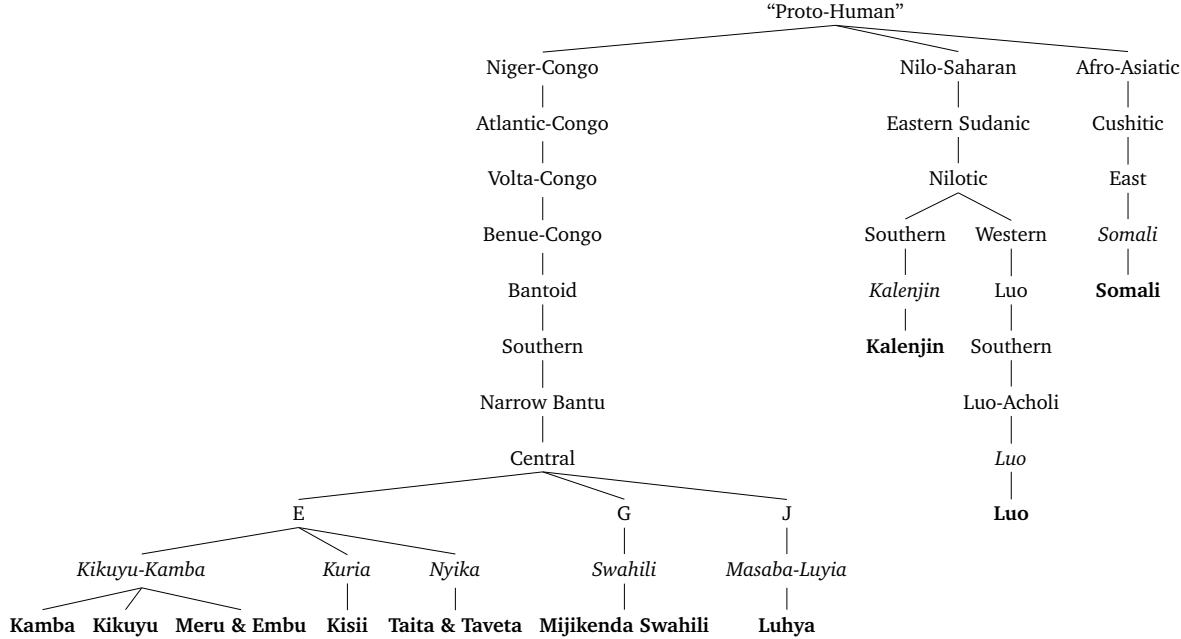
"Proto-Human"

Niger-Congo
Atlantic-Congo
Volta-Congo
Benue-Congo
Bantoid
Southern
Narrow Bantu
Central

E
Kikuyu-Kamba
Kamba Kikuyu Meru & Embu
Kuria
Kisii
Nyika
Taita & Taveta

G
Swahili
Mijikenda Swahili

J
Masaba-Luyia
Luhya

Nilo-Saharan
Eastern Sudanic
Nilotic
Southern
Kalenjin
Kalenjin
Western
Luo
Southern
Luo-Acholi
Luo
Luo

Afro-Asiatic
Cushitic
East
Somali
Somali